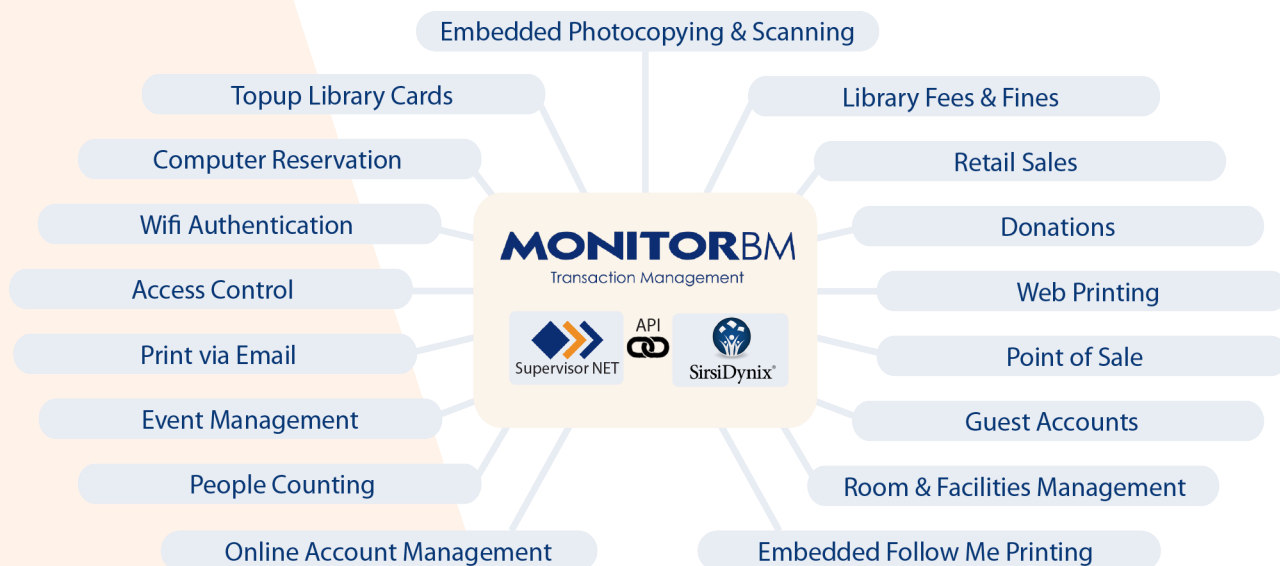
Embedded Photocopying & Scanning

Topup Library Cards

Library Fees & Fines

Computer Reservation

Retail Sales

Wifi Authentication

Donations

Access Control

Web Printing

Print via Email

Point of Sale

Event Management

Guest Accounts

People Counting

Room & Facilities Management

Online Account Management

Embedded Follow Me Printing

MONITORBM
Transaction Management

Supervisor NET

API

SirsiDynix